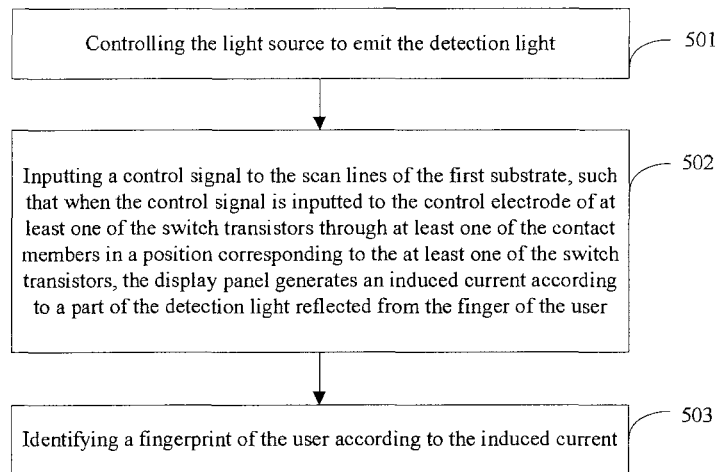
Controlling the light source to emit the detection light

501

Inputting a control signal to the scan lines of the first substrate, such that when the control signal is inputted to the control electrode of at least one of the switch transistors through at least one of the contact members in a position corresponding to the at least one of the switch transistors, the display panel generates an induced current according to a part of the detection light reflected from the finger of the user

502

Identifying a fingerprint of the user according to the induced current

503